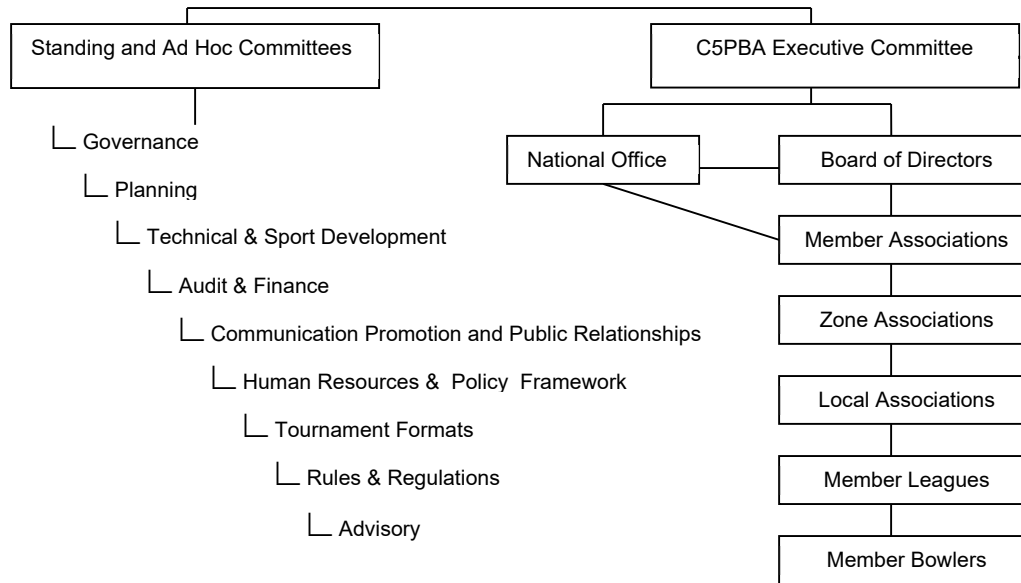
Standing and Ad Hoc Committees

Governance

Planning

Technical & Sport Development

Audit & Finance

Communication Promotion and Public Relationships

Human Resources & Policy Framework

Tournament Formats

Rules & Regulations

Advisory

C5PBA Executive Committee

National Office

Board of Directors

Member Associations

Zone Associations

Local Associations

Member Leagues

Member Bowlers